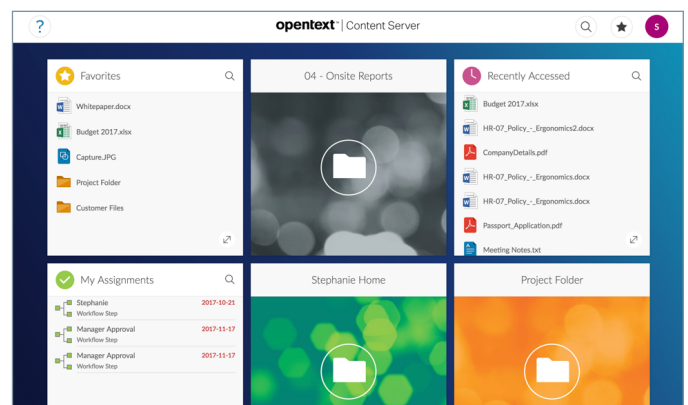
?

opentext™ | Content Server

S

Favorites

Whitepaper.docx

Budget 2017.xlsx

Capture.JPG

Project Folder

Customer Files

04 - Onsite Reports

Recently Accessed

Budget 2017.xlsx

HR-07_Policy_-_Ergonomics2.docx

CompanyDetails.pdf

HR-07_Policy_-_Ergonomics.docx

HR-07_Policy_-_Ergonomics.docx

Passport_Application.pdf

Meeting Notes.txt

My Assignments

Stephanie
Workflow Step
2017-10-21

Manager Approval
Workflow Step
2017-11-17

Manager Approval
Workflow Step
2017-11-17

Stephanie Home

Project Folder